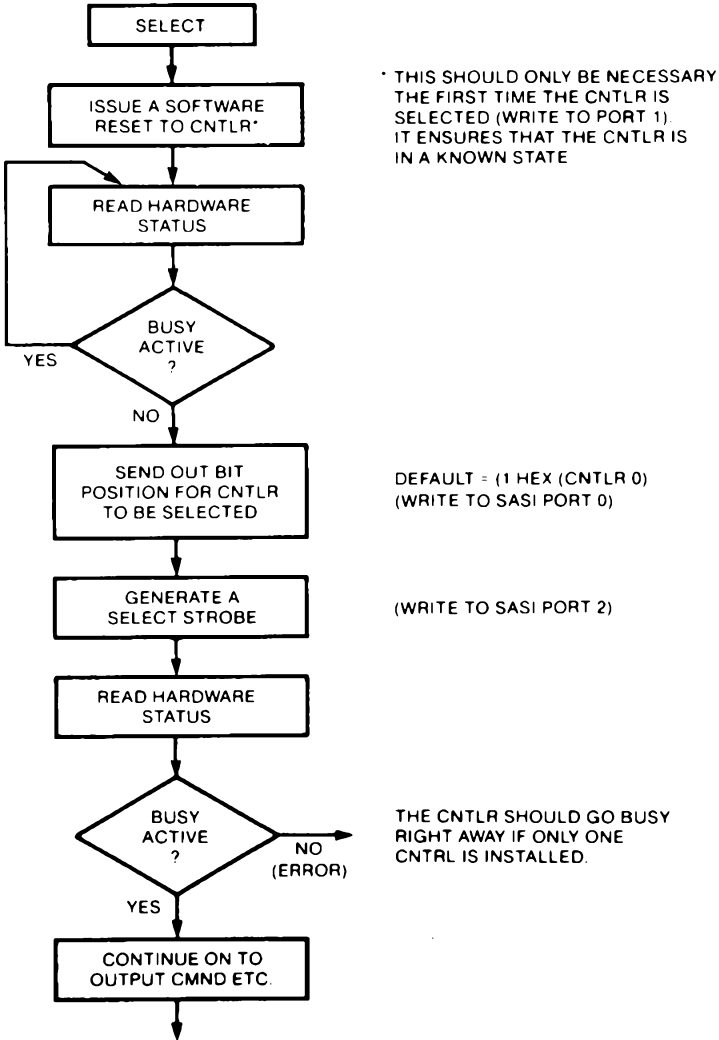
SELECT

ISSUE A SOFTWARE RESET TO CNTLR*

* THIS SHOULD ONLY BE NECESSARY THE FIRST TIME THE CNTLR IS SELECTED (WRITE TO PORT 1). IT ENSURES THAT THE CNTLR IS IN A KNOWN STATE

READ HARDWARE STATUS

BUSY ACTIVE ?

YES

NO

SEND OUT BIT POSITION FOR CNTLR TO BE SELECTED

DEFAULT = (1 HEX (CNTLR 0) (WRITE TO SASI PORT 0)

GENERATE A SELECT STROBE

(WRITE TO SASI PORT 2)

READ HARDWARE STATUS

BUSY ACTIVE ?

NO (ERROR)

THE CNTLR SHOULD GO BUSY RIGHT AWAY IF ONLY ONE CNTRL IS INSTALLED.

YES

CONTINUE ON TO OUTPUT CMND ETC.